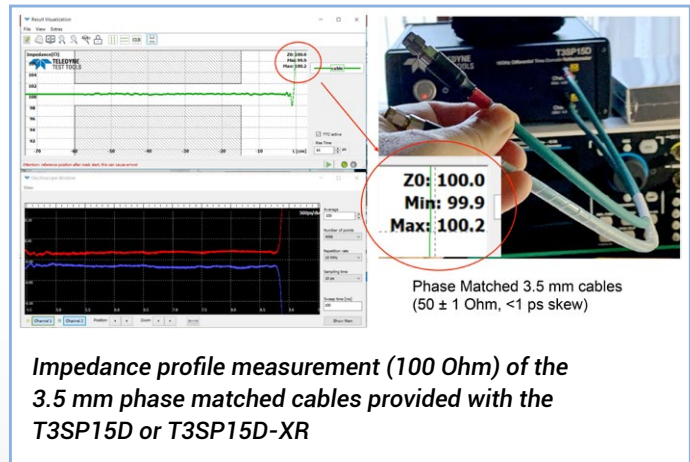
Result Visualization

File View Extras

Impedance[Ω]

TELEDYNE TEST TOOLS

Z0: 100.0
Min: 99.9
Max: 100.2

TDR

104
102
100
98
96
94
92

-20 -10 1 [cm]

TTC active

Rise Time

Attention: reference position after mask start, this can cause errors!

Oscilloscope Window

View

Averages

Number of points

Repetition rate

Sampling time

Sweep time [ns]

Channel 1 Channel 2 Position Zoom

Show Main

T3SP15D

TELEDYNE TEST TOOLS

Z0: 100.0
Min: 99.9
Max: 100.2

Phase Matched 3.5 mm cables (50 ± 1 Ohm, <1 ps skew)

Impedance profile measurement (100 Ohm) of the 3.5 mm phase matched cables provided with the T3SP15D or T3SP15D-XR